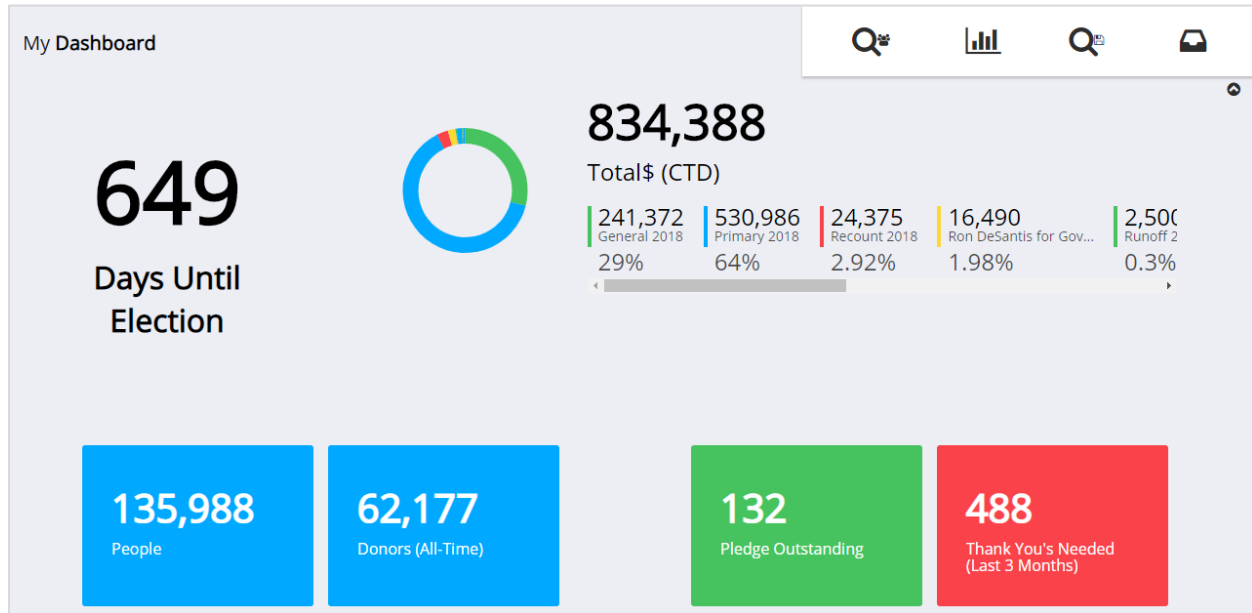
My Dashboard

649

Days Until Election

834,388

Total$ (CTD)

241,372
General 2018
29%

530,986
Primary 2018
64%

24,375
Recount 2018
2.92%

16,490
Ron DeSantis for Gov...
1.98%

2,500
Runoff 2
0.3%

135,988
People

62,177
Donors (All-Time)

132
Pledge Outstanding

488
Thank You's Needed (Last 3 Months)